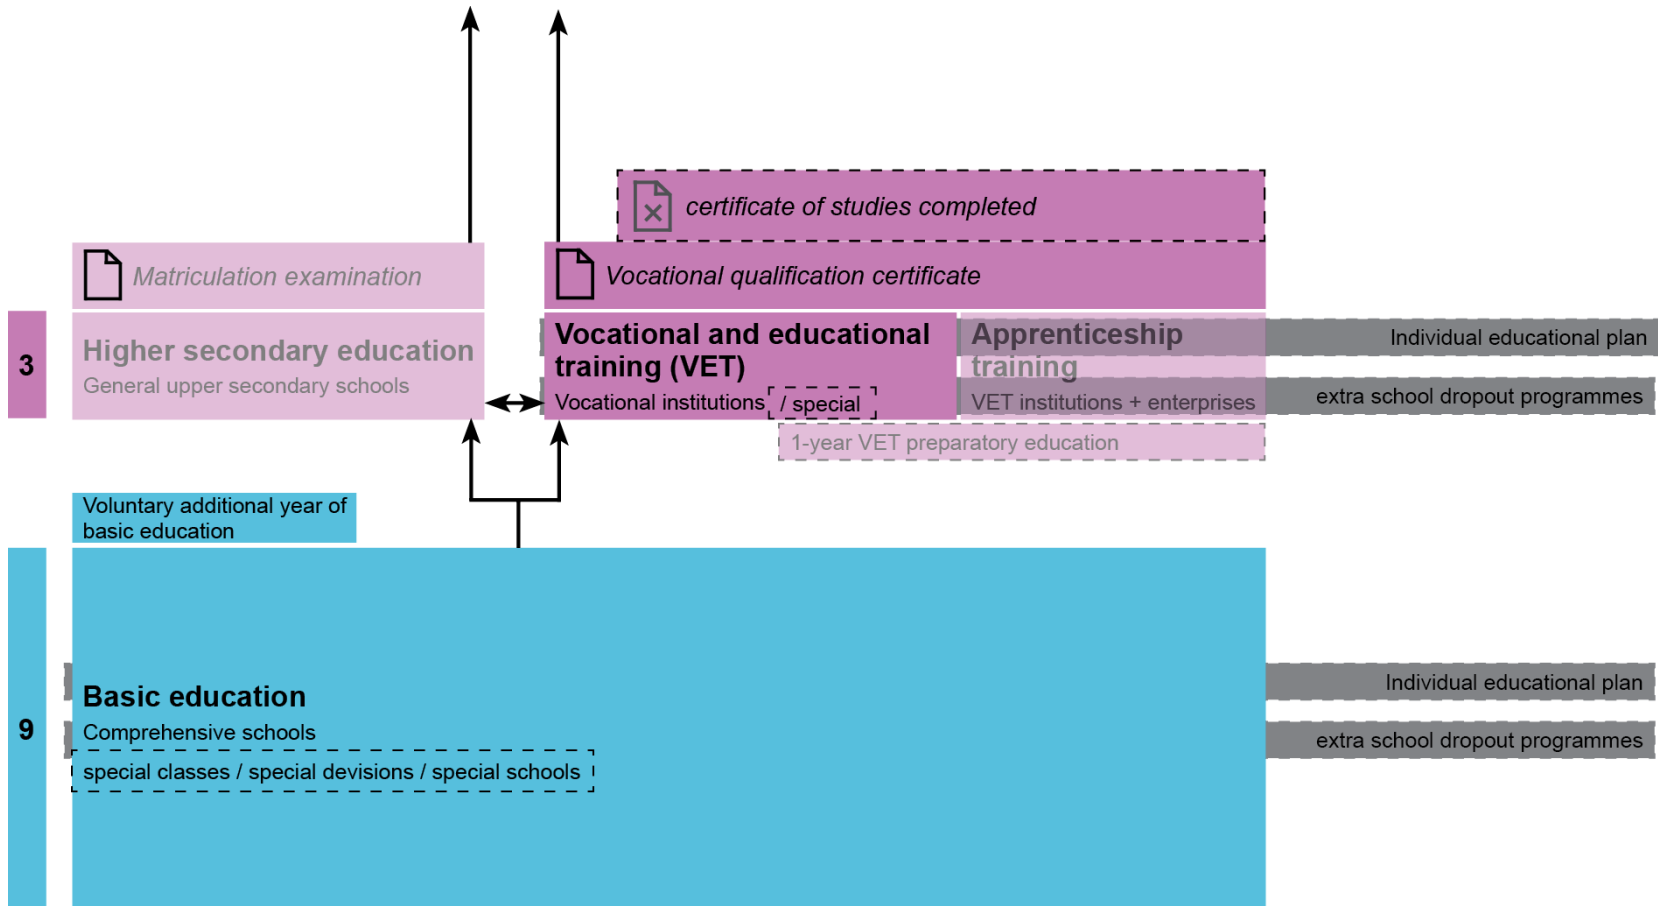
certificate of studies completed

Matriculation examination

Vocational qualification certificate

3

Higher secondary education
General upper secondary schools

Vocational and educational training (VET)
Vocational institutions / special

Apprenticeship training
VET institutions + enterprises

Individual educational plan

extra school dropout programmes

1-year VET preparatory education

Voluntary additional year of basic education

9

Basic education
Comprehensive schools
special classes / special devisions / special schools

Individual educational plan

extra school dropout programmes